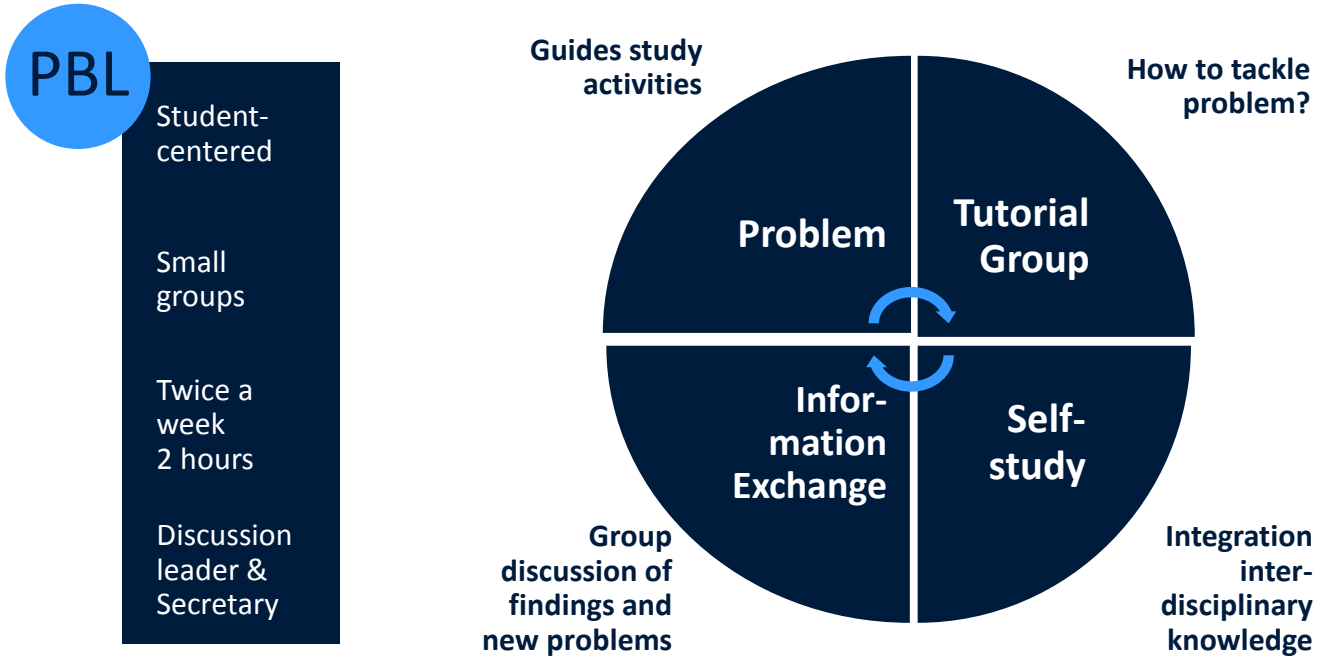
PBL

Student-centered

Small groups

Twice a week 2 hours

Discussion leader & Secretary

Guides study activities

How to tackle problem?

Problem

Tutorial Group

Information Exchange

Self-study

Group discussion of findings and new problems

Integration interdisciplinary knowledge